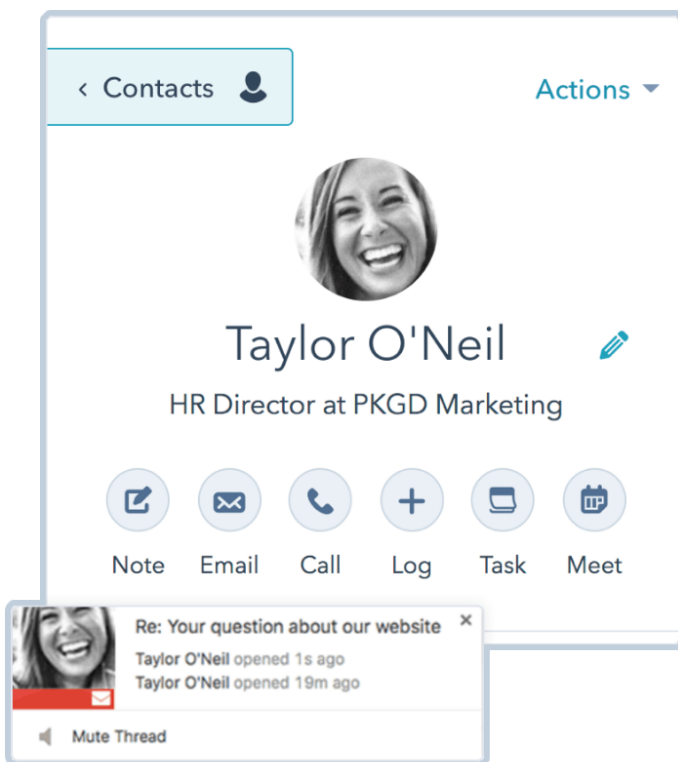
‹ Contacts

Actions

Taylor O'Neil

HR Director at PKGD Marketing

Note Email Call Log Task Meet

Re: Your question about our website

×

Taylor O'Neil opened 1s ago

Taylor O'Neil opened 19m ago

Mute Thread